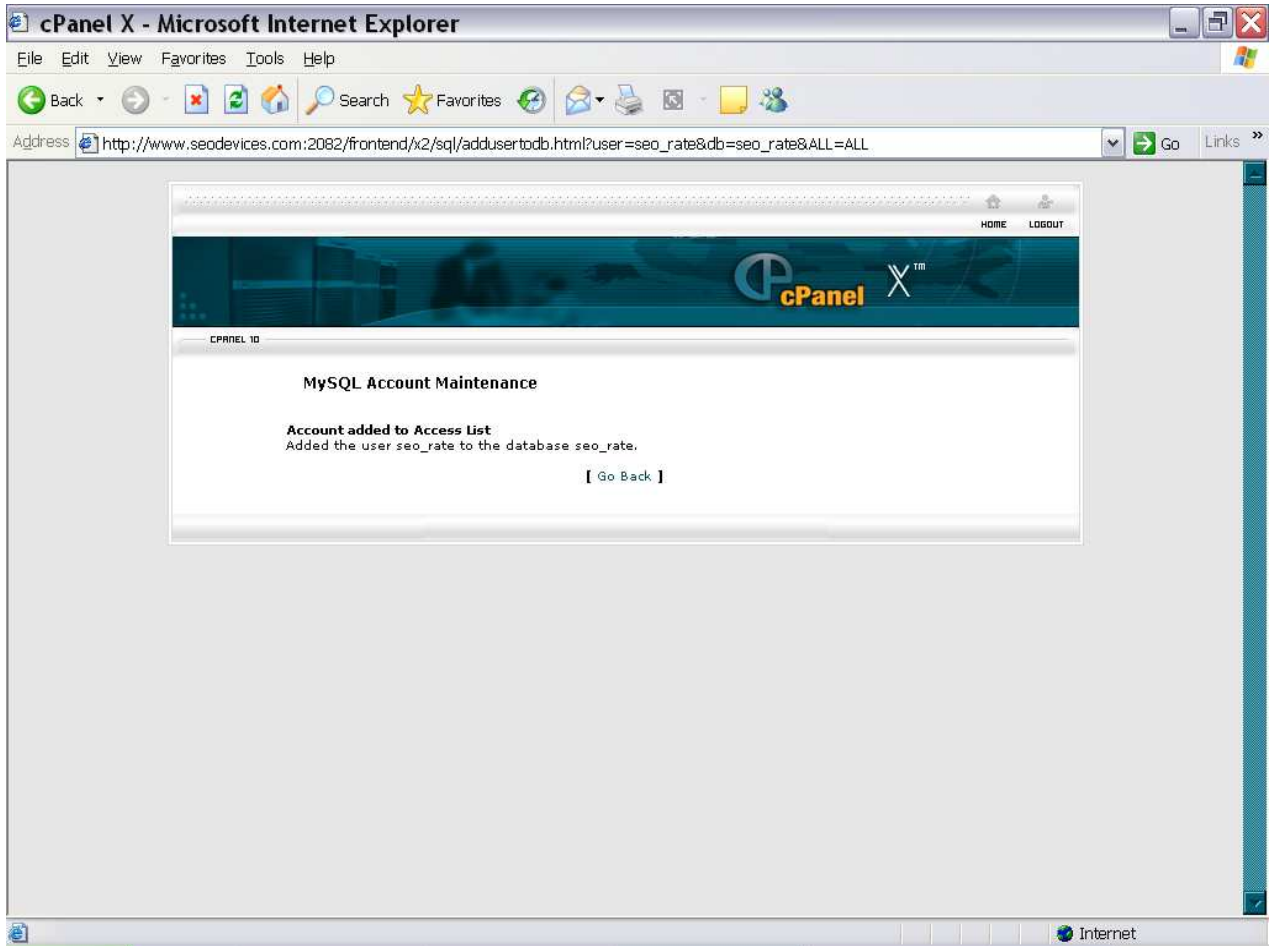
cPanel X - Microsoft Internet Explorer

File Edit View Favorites Tools Help

Back Search Favorites

Address http://www.seodevices.com:2082/frontend/x2/sql/addusertodb.html?user=seo_rate&db=seo_rate&ALL=ALL Go Links »

HOME LOGOUT

cPanel X™

CPANEL 10

MySQL Account Maintenance

Account added to Access List
Added the user seo_rate to the database seo_rate.

[ Go Back ]

Internet